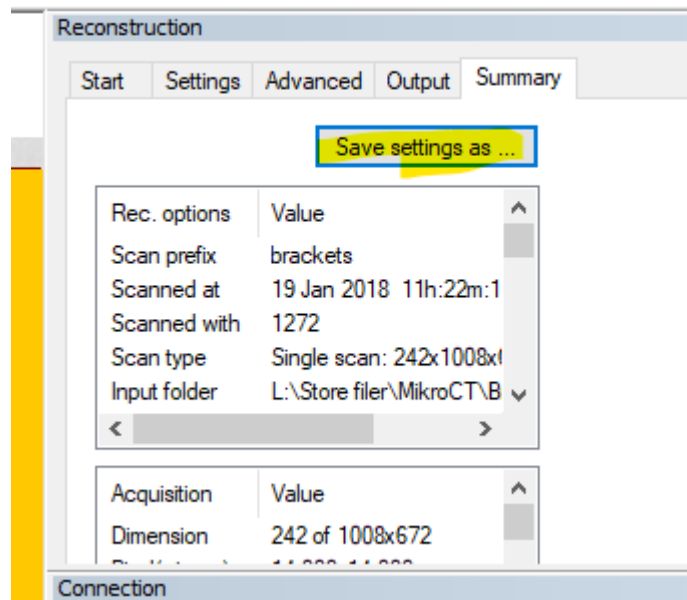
Reconstruction

Start | Settings | Advanced | Output | Summary

Save settings as ...

| Rec. options | Value |
|---|---|
| Scan prefix | brackets |
| Scanned at | 19 Jan 2018 11h:22m:1 |
| Scanned with | 1272 |
| Scan type | Single scan: 242x1008x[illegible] |
| Input folder | L:\Store filer\MikroCT\B |

| Acquisition | Value |
|---|---|
| Dimension | 242 of 1008x672 |
| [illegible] | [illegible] |

Connection